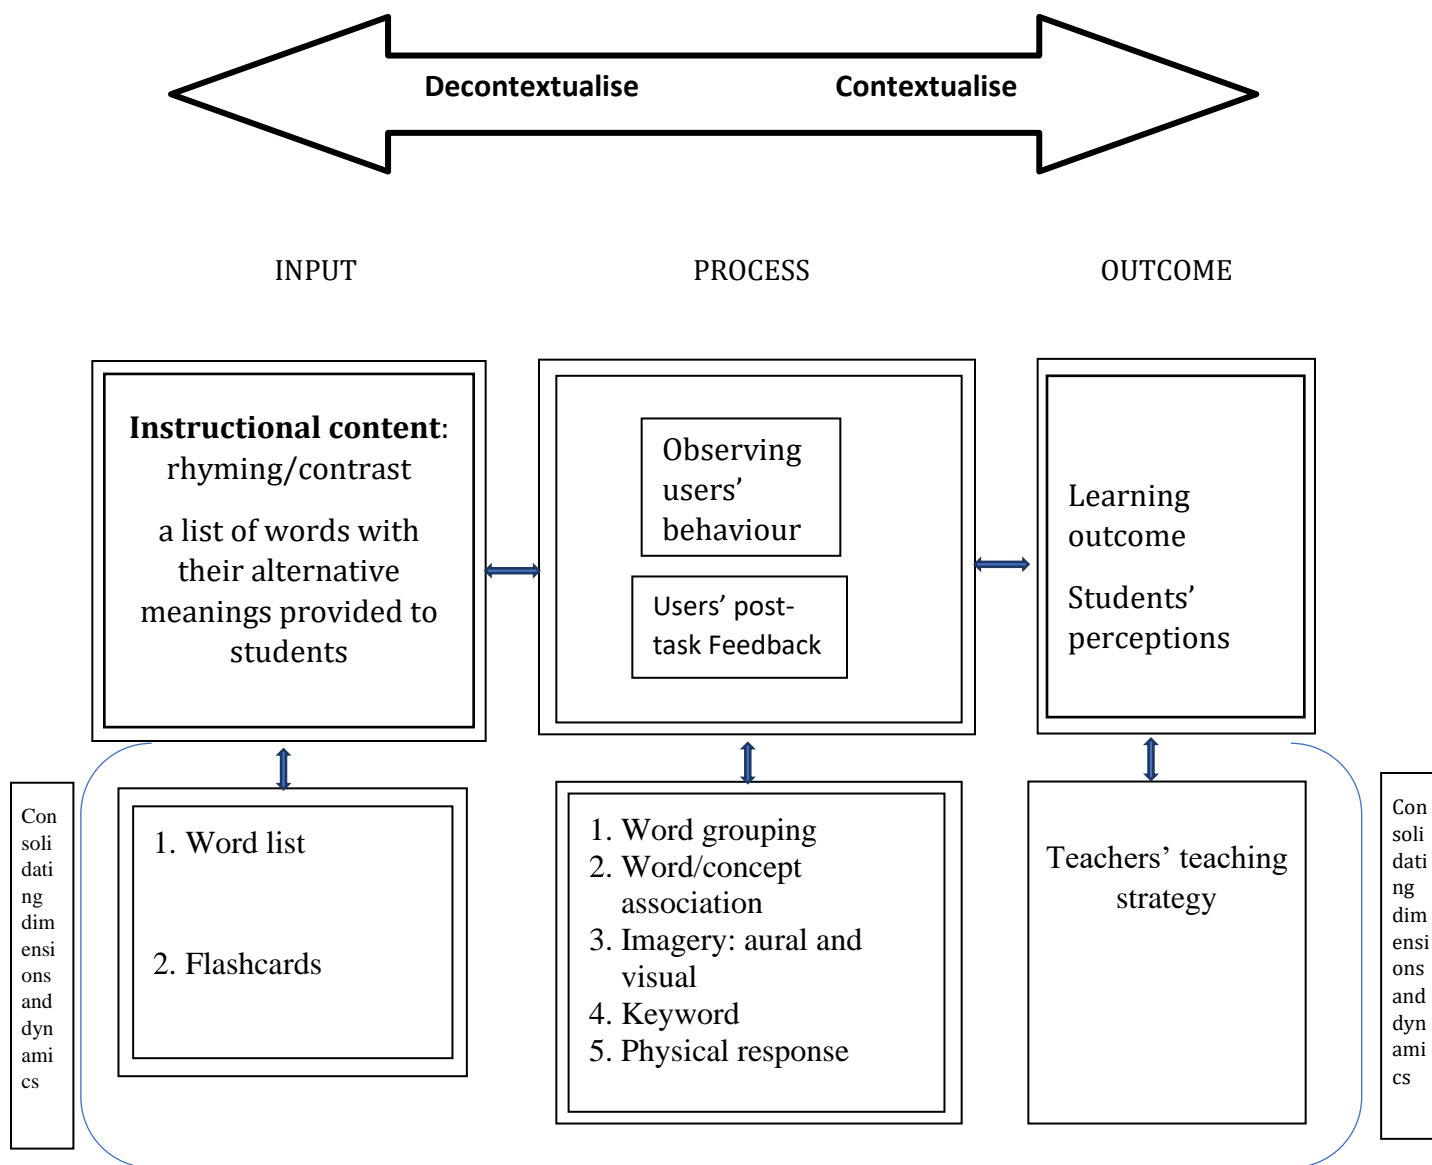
Decontextualise

Contextualise

INPUT

PROCESS

OUTCOME

**Instructional content**: rhyming/contrast

a list of words with their alternative meanings provided to students

Observing users' behaviour

Users' post-task Feedback

Learning outcome

Students' perceptions

Consolidating dimensions and dynamics

1. Word list

2. Flashcards

1. Word grouping
2. Word/concept association
3. Imagery: aural and visual
4. Keyword
5. Physical response

Teachers' teaching strategy

Consolidating dimensions and dynamics